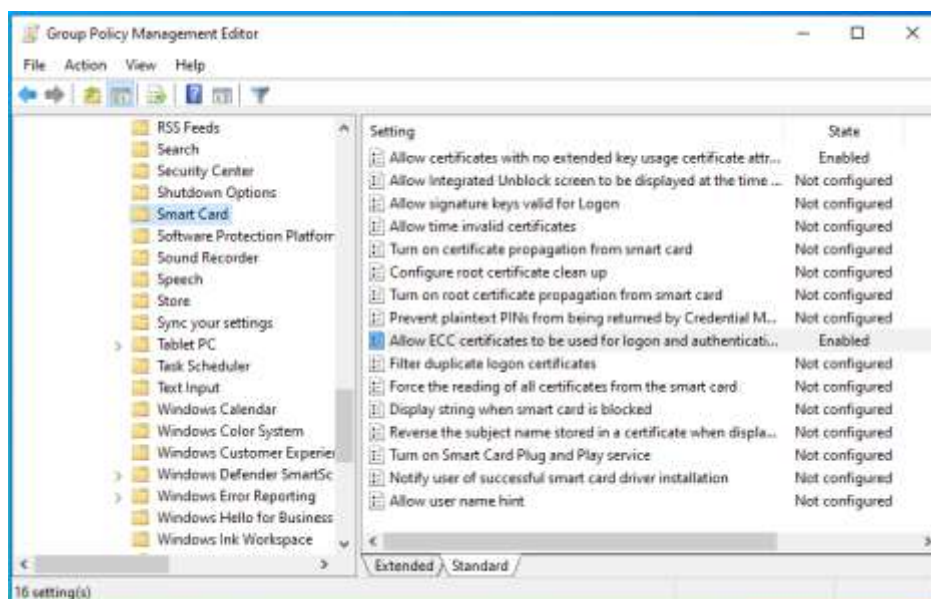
Group Policy Management Editor

File Action View Help

RSS Feeds
Search
Security Center
Shutdown Options
Smart Card
Software Protection Platforr
Sound Recorder
Speech
Store
Sync your settings
Tablet PC
Task Scheduler
Text Input
Windows Calendar
Windows Color System
Windows Customer Experie
Windows Defender SmartSc
Windows Error Reporting
Windows Hello for Business
Windows Ink Workspace

| Setting | State |
|---|---|
| Allow certificates with no extended key usage certificate attr... | Enabled |
| Allow Integrated Unblock screen to be displayed at the time ... | Not configured |
| Allow signature keys valid for Logon | Not configured |
| Allow time invalid certificates | Not configured |
| Turn on certificate propagation from smart card | Not configured |
| Configure root certificate clean up | Not configured |
| Turn on root certificate propagation from smart card | Not configured |
| Prevent plaintext PINs from being returned by Credential M... | Not configured |
| Allow ECC certificates to be used for logon and authenticati... | Enabled |
| Filter duplicate logon certificates | Not configured |
| Force the reading of all certificates from the smart card | Not configured |
| Display string when smart card is blocked | Not configured |
| Reverse the subject name stored in a certificate when displa... | Not configured |
| Turn on Smart Card Plug and Play service | Not configured |
| Notify user of successful smart card driver installation | Not configured |
| Allow user name hint | Not configured |

Extended Standard

16 setting(s)